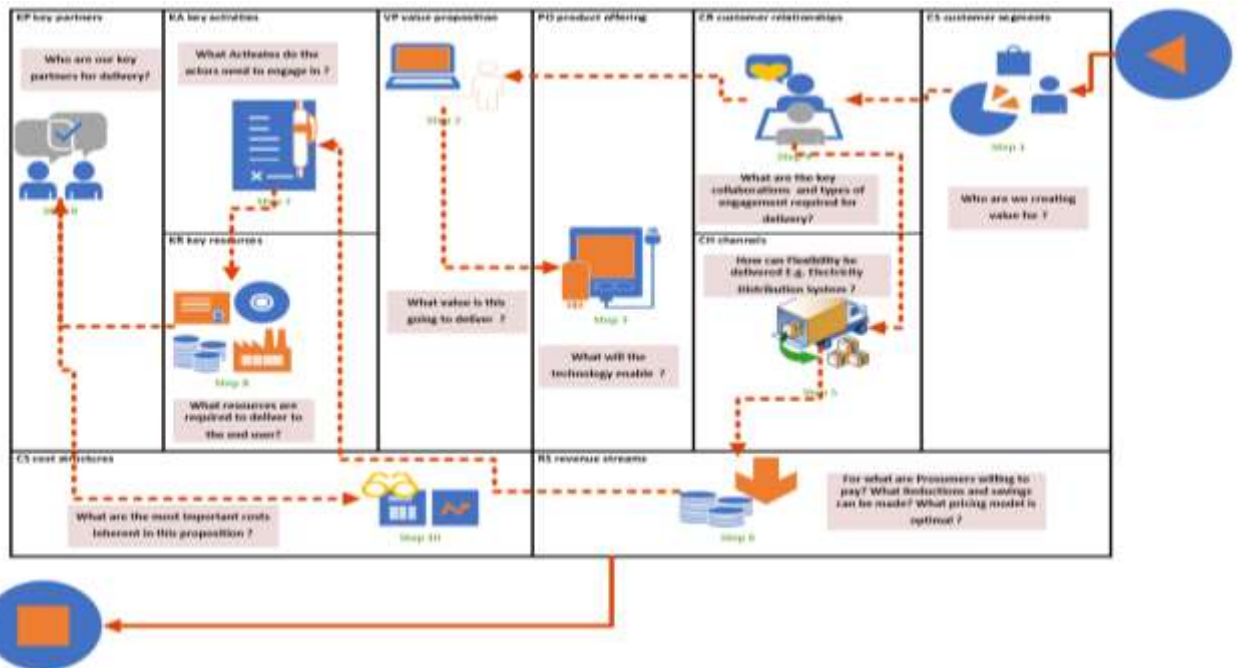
KP key partners

Who are our key partners for delivery?

Step 8

KA key activities

What Activates do the actors need to engage in ?

Step 7

KR key resources

Step 8

What resources are required to deliver to the end user?

VP value proposition

Step 2

What value is this going to deliver ?

PO product offering

Step 3

What will the technology enable ?

CR customer relationships

Step 4

What are the key collaborations and types of engagement required for delivery?

CH channels

How can flexibility be delivered E.g. Electricity Distribution System ?

Step 5

CS customer segments

Step 1

Who are we creating value for ?

CS cost structures

What are the most important costs inherent in this proposition ?

Step 10

RS revenue streams

For what are Prosumers willing to pay? What Reductions and savings can be made? What pricing model is optimal ?

Step 6